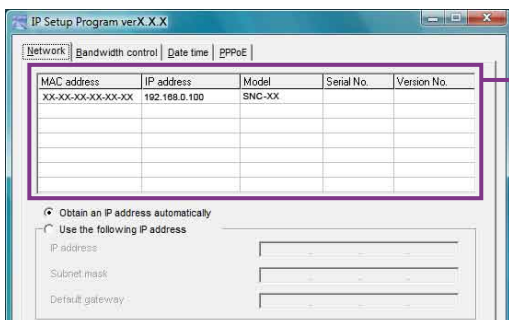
IP Setup Program verX.X.X

Network | Bandwidth control | Date time | PPPoE

| MAC address | IP address | Model | Serial No. | Version No. |
|---|---|---|---|---|
| XX-XX-XX-XX-XX-XX | 192.168.0.100 | SNC-XX | | |

Obtain an IP address automatically
Use the following IP address
IP address
Subnet mask
Default gateway